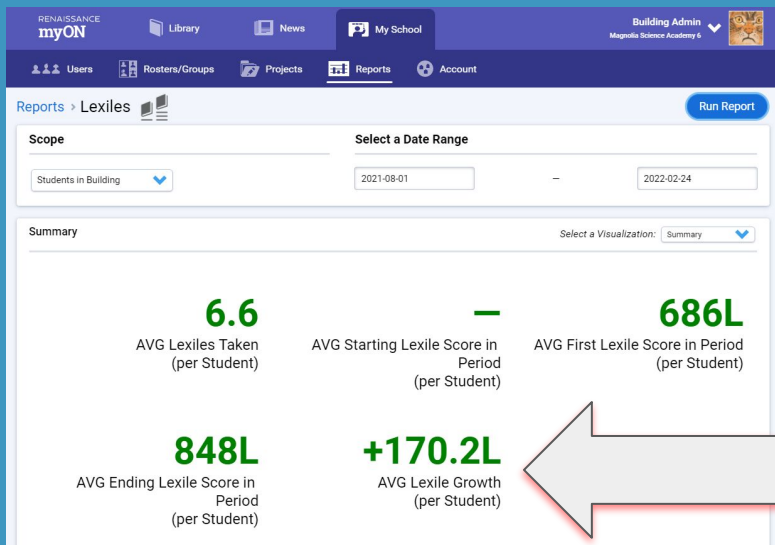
RENAISSANCE myON
Library
News
My School
Building Admin
Magnolia Science Academy 6

Users
Rosters/Groups
Projects
Reports
Account

Reports › Lexiles

Run Report

Scope
Students in Building

Select a Date Range
2021-08-01 – 2022-02-24

Summary
Select a Visualization: Summary

6.6
AVG Lexiles Taken (per Student)

–
AVG Starting Lexile Score in Period (per Student)

686L
AVG First Lexile Score in Period (per Student)

848L
AVG Ending Lexile Score in Period (per Student)

+170.2L
AVG Lexile Growth (per Student)